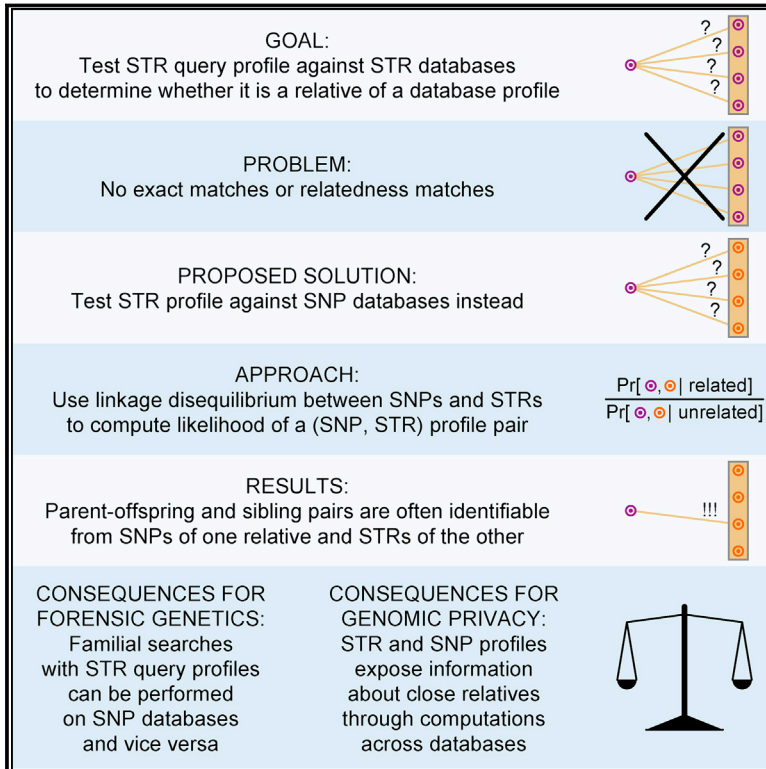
GOAL:
Test STR query profile against STR databases to determine whether it is a relative of a database profile

?
?
?
?

PROBLEM:
No exact matches or relatedness matches

PROPOSED SOLUTION:
Test STR profile against SNP databases instead

?
?
?
?

APPROACH:
Use linkage disequilibrium between SNPs and STRs to compute likelihood of a (SNP, STR) profile pair

$\frac{\text{Pr[ ⊙, ⊙ | related]}}{\text{Pr[ ⊙, ⊙ | unrelated]}}$

RESULTS:
Parent-offspring and sibling pairs are often identifiable from SNPs of one relative and STRs of the other

!!!

CONSEQUENCES FOR FORENSIC GENETICS:
Familial searches with STR query profiles can be performed on SNP databases and vice versa

CONSEQUENCES FOR GENOMIC PRIVACY:
STR and SNP profiles expose information about close relatives through computations across databases